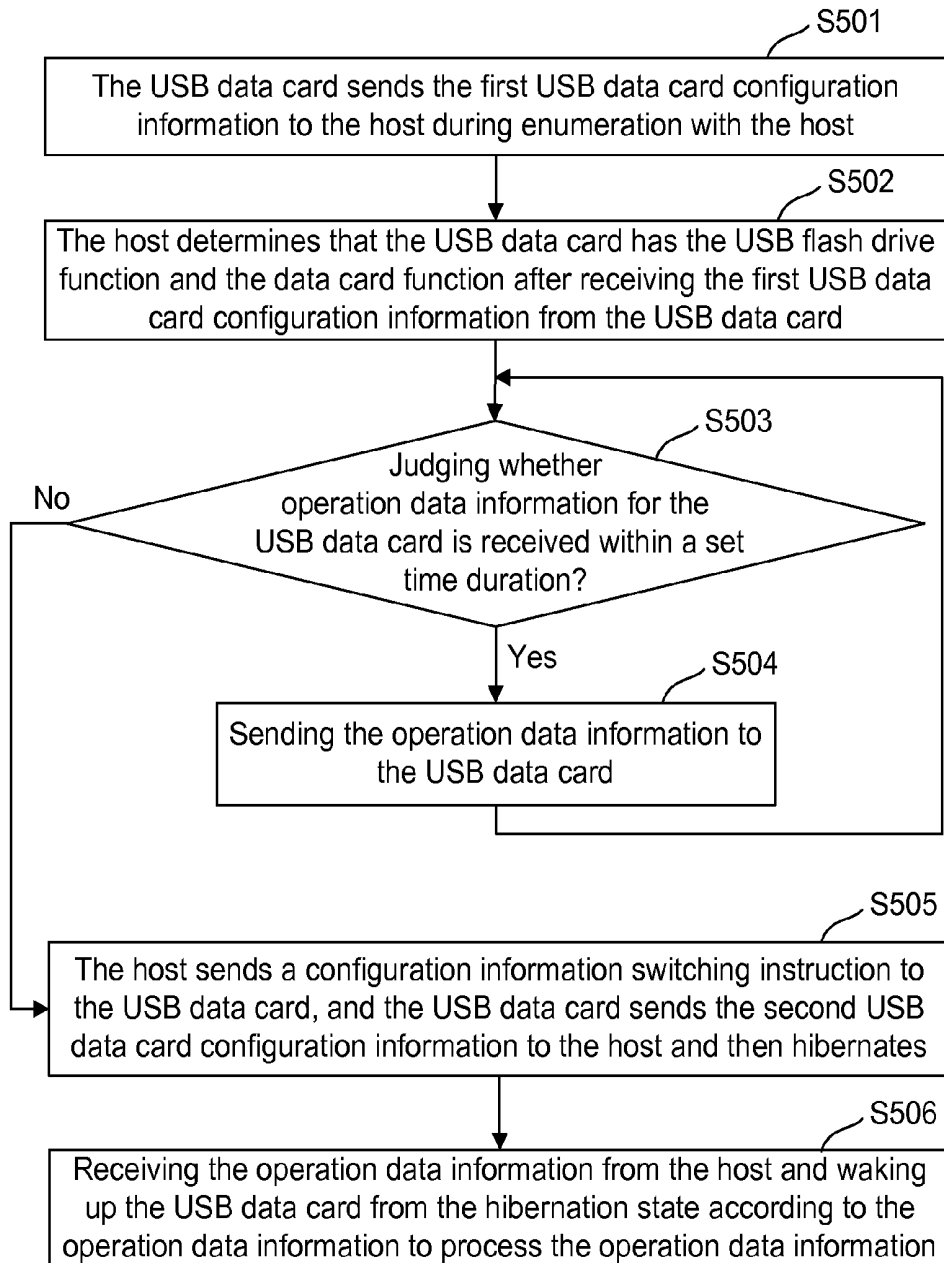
S501

The USB data card sends the first USB data card configuration information to the host during enumeration with the host

S502

The host determines that the USB data card has the USB flash drive function and the data card function after receiving the first USB data card configuration information from the USB data card

S503

Judging whether operation data information for the USB data card is received within a set time duration?

No

Yes

S504

Sending the operation data information to the USB data card

S505

The host sends a configuration information switching instruction to the USB data card, and the USB data card sends the second USB data card configuration information to the host and then hibernates

S506

Receiving the operation data information from the host and waking up the USB data card from the hibernation state according to the operation data information to process the operation data information